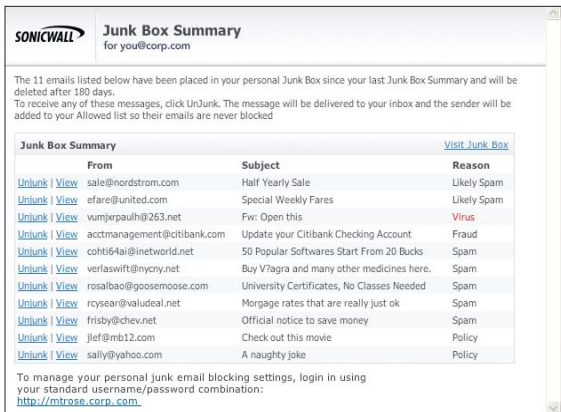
SONICWALL

Junk Box Summary
for you@corp.com

The 11 emails listed below have been placed in your personal Junk Box since your last Junk Box Summary and will be deleted after 180 days.
To receive any of these messages, click UnJunk. The message will be delivered to your inbox and the sender will be added to your Allowed list so their emails are never blocked

Junk Box Summary | Visit Junk Box

| | From | Subject | Reason |
|---|---|---|---|
| Unjunk \| View | sale@nordstrom.com | Half Yearly Sale | Likely Spam |
| Unjunk \| View | efare@united.com | Special Weekly Fares | Likely Spam |
| Unjunk \| View | vumjxrpaulh@263.net | Fw: Open this | Virus |
| Unjunk \| View | acctmanagement@citibank.com | Update your Citibank Checking Account | Fraud |
| Unjunk \| View | cohti64ai@inetworld.net | 50 Popular Softwares Start From 20 Bucks | Spam |
| Unjunk \| View | verlaswift@nycny.net | Buy V?agra and many other medicines here. | Spam |
| Unjunk \| View | rosalbao@goosemoose.com | University Certificates, No Classes Needed | Spam |
| Unjunk \| View | rcysear@valudeal.net | Morgage rates that are really just ok | Spam |
| Unjunk \| View | frisby@chev.net | Official notice to save money | Spam |
| Unjunk \| View | jlef@mb12.com | Check out this movie | Policy |
| Unjunk \| View | sally@yahoo.com | A naughty joke | Policy |

To manage your personal junk email blocking settings, login in using your standard username/password combination:
http://mtrose.corp.com